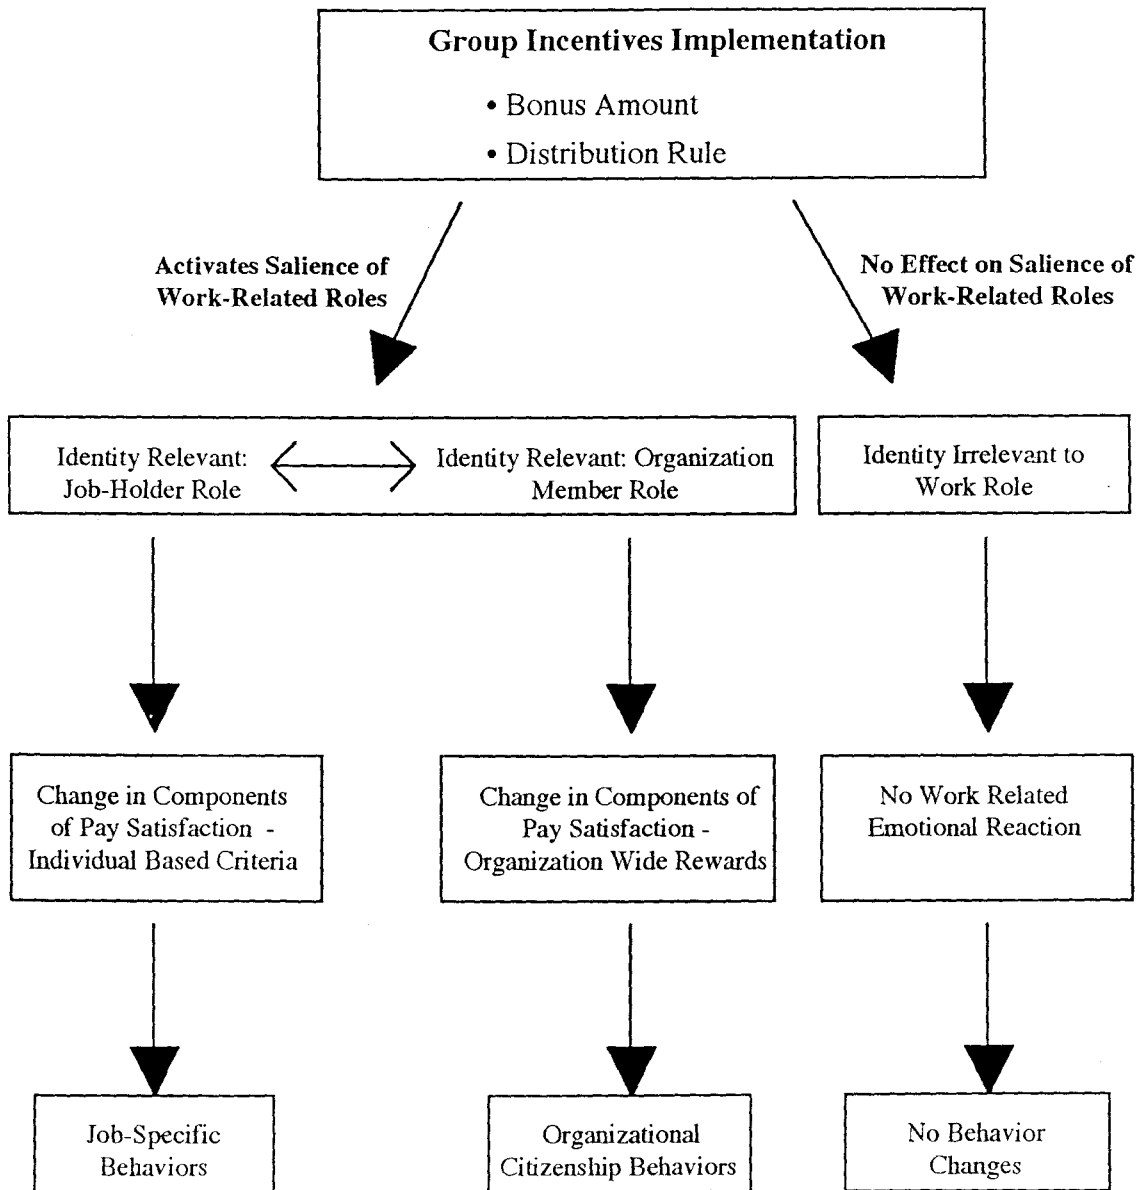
Group Incentives Implementation

• Bonus Amount
• Distribution Rule

Activates Salience of Work-Related Roles

No Effect on Salience of Work-Related Roles

Identity Relevant: Job-Holder Role

Identity Relevant: Organization Member Role

Identity Irrelevant to Work Role

Change in Components of Pay Satisfaction - Individual Based Criteria

Change in Components of Pay Satisfaction - Organization Wide Rewards

No Work Related Emotional Reaction

Job-Specific Behaviors

Organizational Citizenship Behaviors

No Behavior Changes